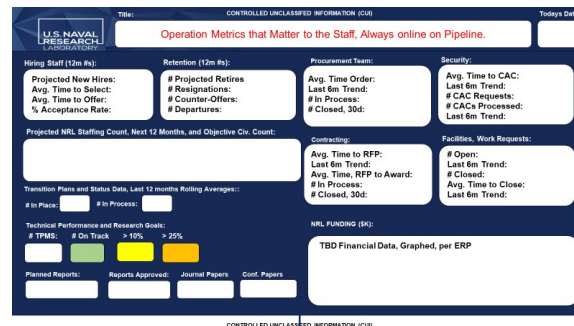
CONTROLLED UNCLASSIFIED INFORMATION (CUI)

U.S. NAVAL RESEARCH LABORATORY

Title:

Operation Metrics that Matter to the Staff, Always online on Pipeline.

Todays Dat

Hiring Staff (12m #s):

Projected New Hires:
Avg. Time to Select:
Avg. Time to Offer:
% Acceptance Rate:

Retention (12m #s):

# Projected Retires
# Resignations:
# Counter-Offers:
# Departures:

Procurement Team:

Avg. Time Order:
Last 6m Trend:
# In Process:
# Closed, 30d:

Security:

Avg. Time to CAC:
Last 6m Trend:
# CAC Requests:
# CACs Processed:
Last 6m Trend:

Projected NRL Staffing Count, Next 12 Months, and Objective Civ. Count:

Contracting:

Avg. Time to RFP:
Last 6m Trend:
Avg. Time, RFP to Award:
# In Process:
# Closed, 30d:

Facilities, Work Requests:

# Open:
Last 6m Trend:
# Closed:
Avg. Time to Close:
Last 6m Trend:

Transition Plans and Status Data, Last 12 months Rolling Averages::

# In Place:

# In Process:

Technical Performance and Research Goals:

# TPMS:

# On Track

> 10%

> 25%

NRL FUNDING ($K):

TBD Financial Data, Graphed, per ERP

Planned Reports:

Reports Approved:

Journal Papers

Conf. Papers

CONTROLLED UNCLASSIFIED INFORMATION (CUI)